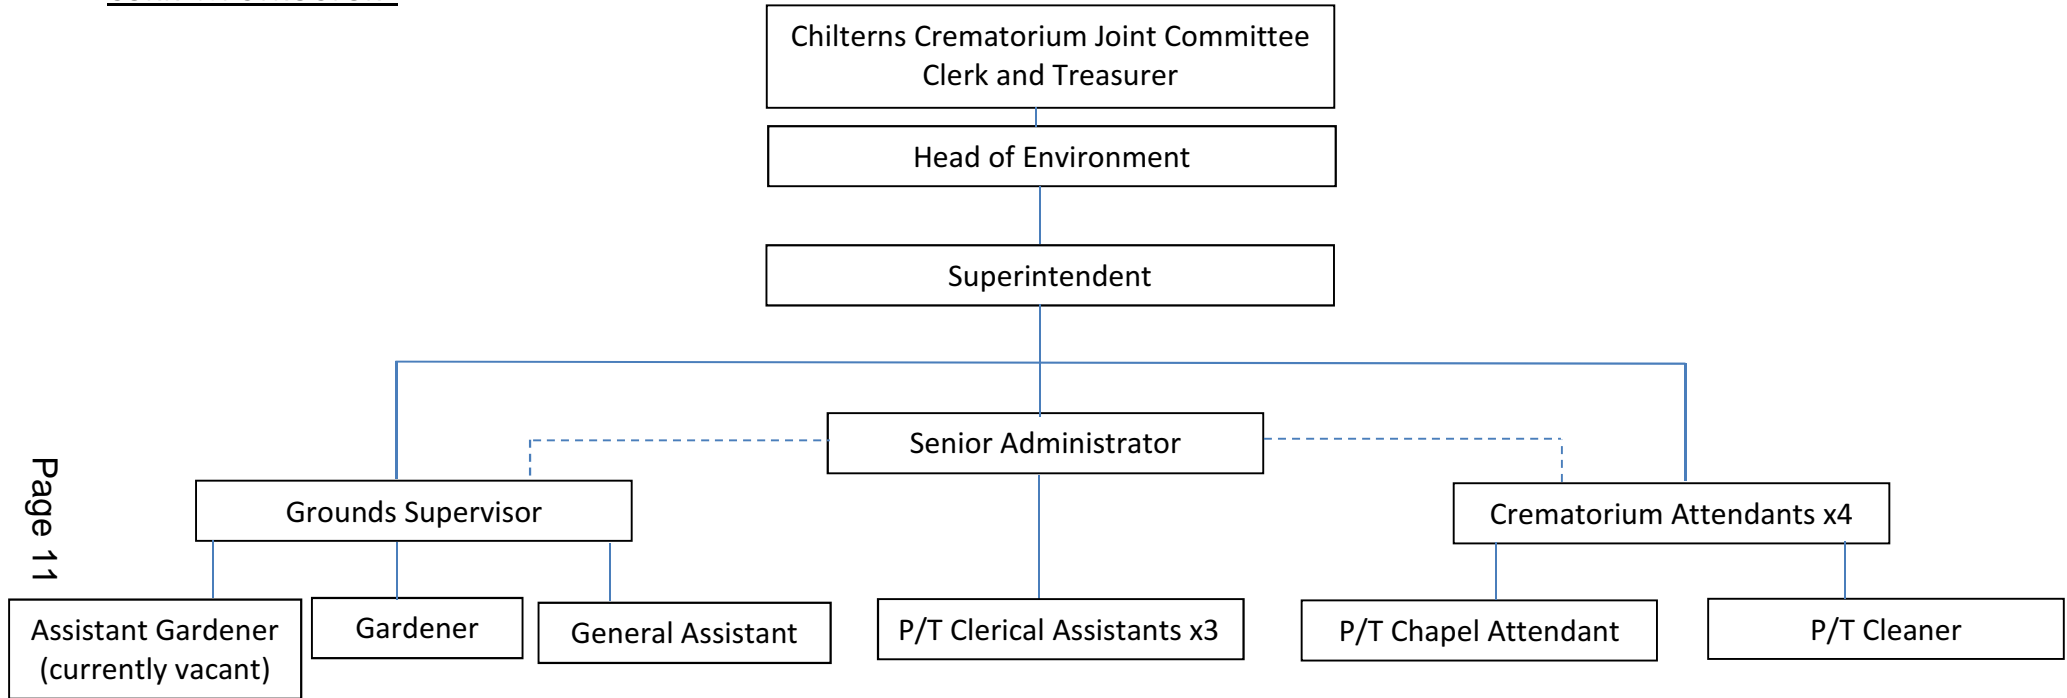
Chilterns Crematorium Joint Committee Clerk and Treasurer

Head of Environment

Superintendent

Senior Administrator

Grounds Supervisor

Crematorium Attendants x4

Assistant Gardener (currently vacant)

Gardener

General Assistant

P/T Clerical Assistants x3

P/T Chapel Attendant

P/T Cleaner

Page 11